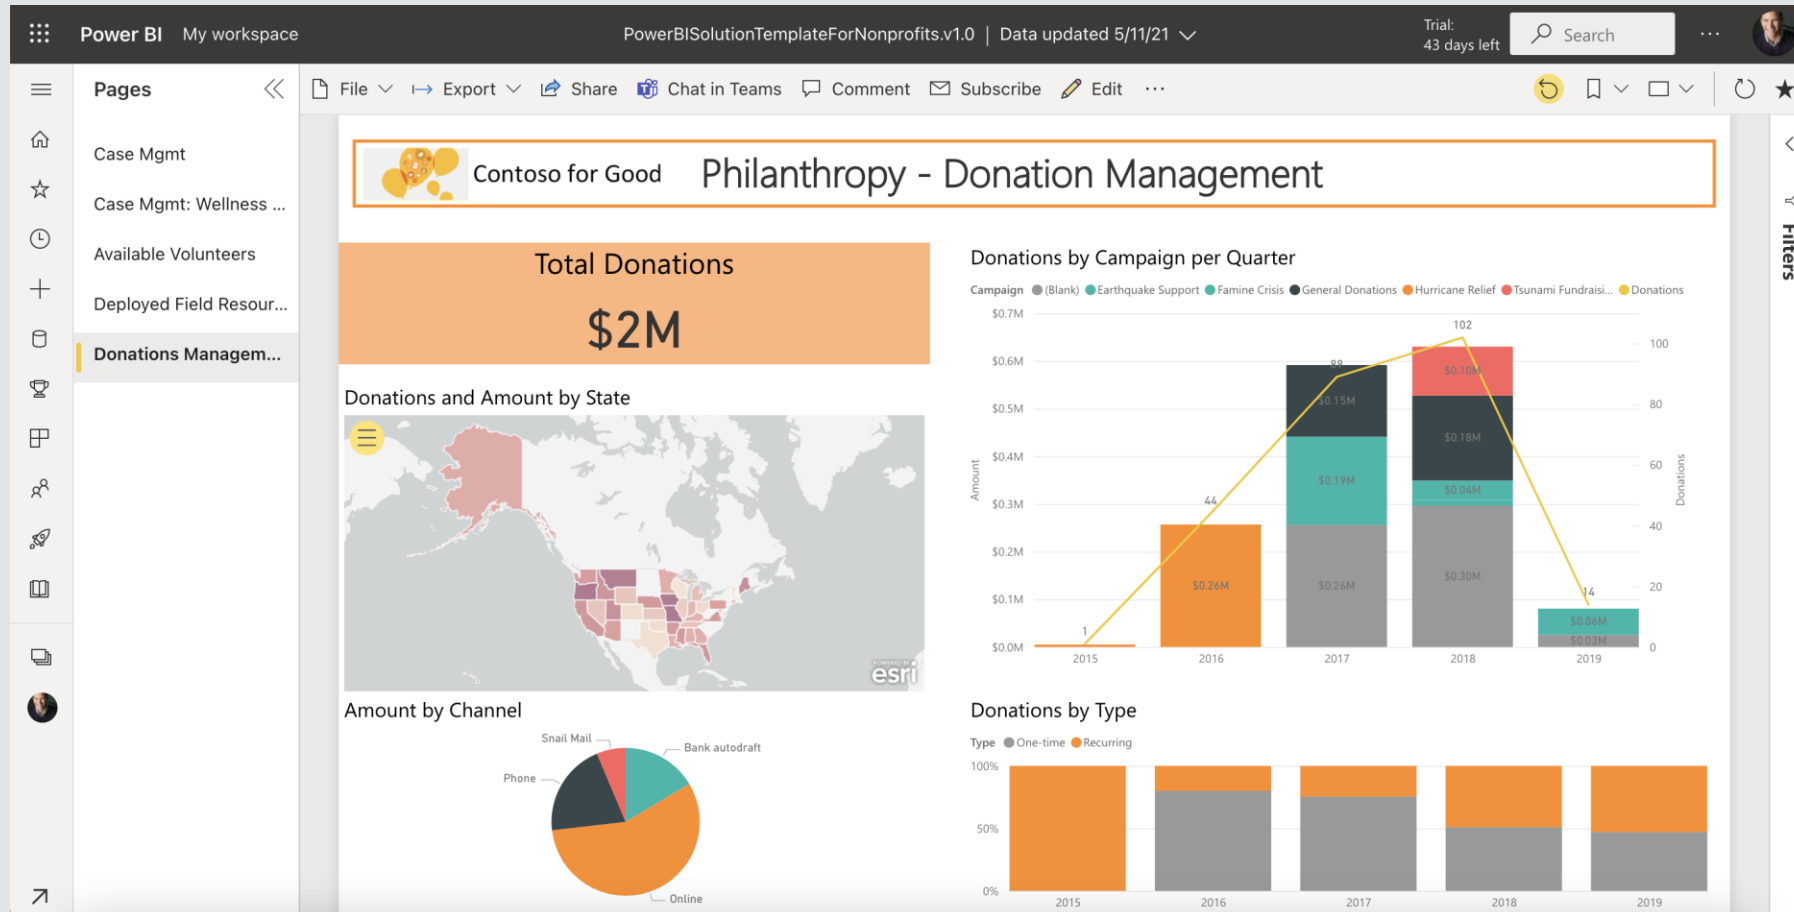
Power BI My workspace PowerBISolutionTemplateForNonprofits.v1.0 | Data updated 5/11/21 Trial: 43 days left Search

Pages

Case Mgmt
Case Mgmt: Wellness ...
Available Volunteers
Deployed Field Resour...
Donations Managem...

File Export Share Chat in Teams Comment Subscribe Edit ...

Contoso for Good Philanthropy - Donation Management

Total Donations
$2M

Donations and Amount by State

esri

Amount by Channel

Snail Mail
Bank autodraft
Phone
Online

Donations by Campaign per Quarter

Campaign (Blank) Earthquake Support Famine Crisis General Donations Hurricane Relief Tsunami Fundraisi... Donations

$0.7M
$0.6M
$0.5M
$0.4M
$0.3M
$0.2M
$0.1M
$0.0M
Amount
100
80
60
40
20
0
Donations
1
44
88
102
14
$0.26M
$0.15M
$0.19M
$0.26M
$0.10M
$0.18M
$0.04M
$0.30M
$0.06M
$0.03M
2015 2016 2017 2018 2019

Donations by Type

Type One-time Recurring
100%
50%
0%
2015 2016 2017 2018 2019

Filters